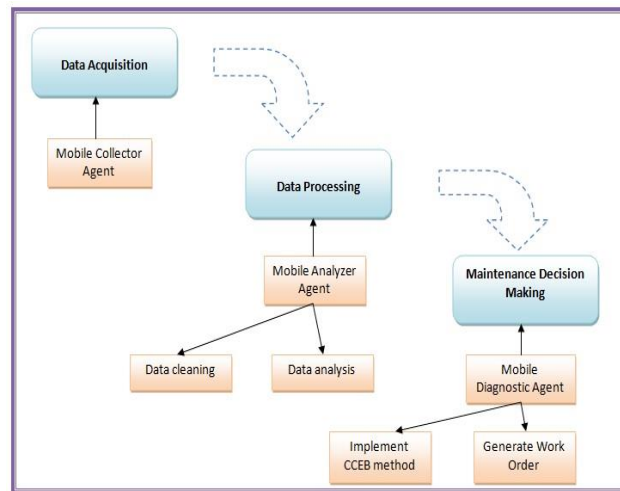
Data Acquisition

Mobile Collector Agent

Data Processing

Mobile Analyzer Agent

Data cleaning

Data analysis

Maintenance Decision Making

Mobile Diagnostic Agent

Implement CCEB method

Generate Work Order